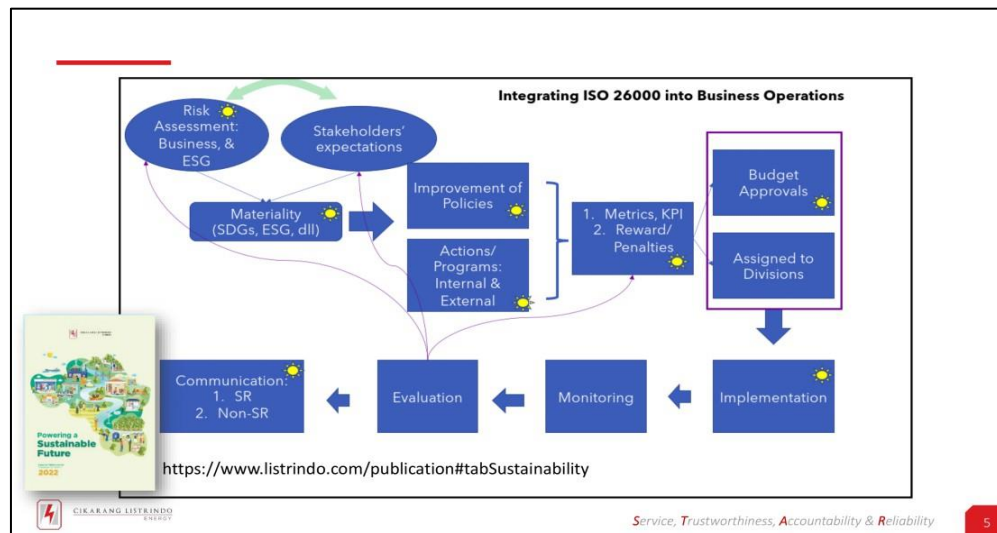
Integrating ISO 26000 into Business Operations

Risk Assessment: Business, & ESG

Stakeholders' expectations

Materiality (SDGs, ESG, dll)

Improvement of Policies

Actions/ Programs: Internal & External

1. Metrics, KPI
2. Reward/ Penalties

Budget Approvals

Assigned to Divisions

Communication:
1. SR
2. Non-SR

Evaluation

Monitoring

Implementation

Powering a Sustainable Future
2022

https://www.listrindo.com/publication#tabSustainability

CIKARANG LISTRINDO ENERGY

Service, Trustworthiness, Accountability & Reliability

5